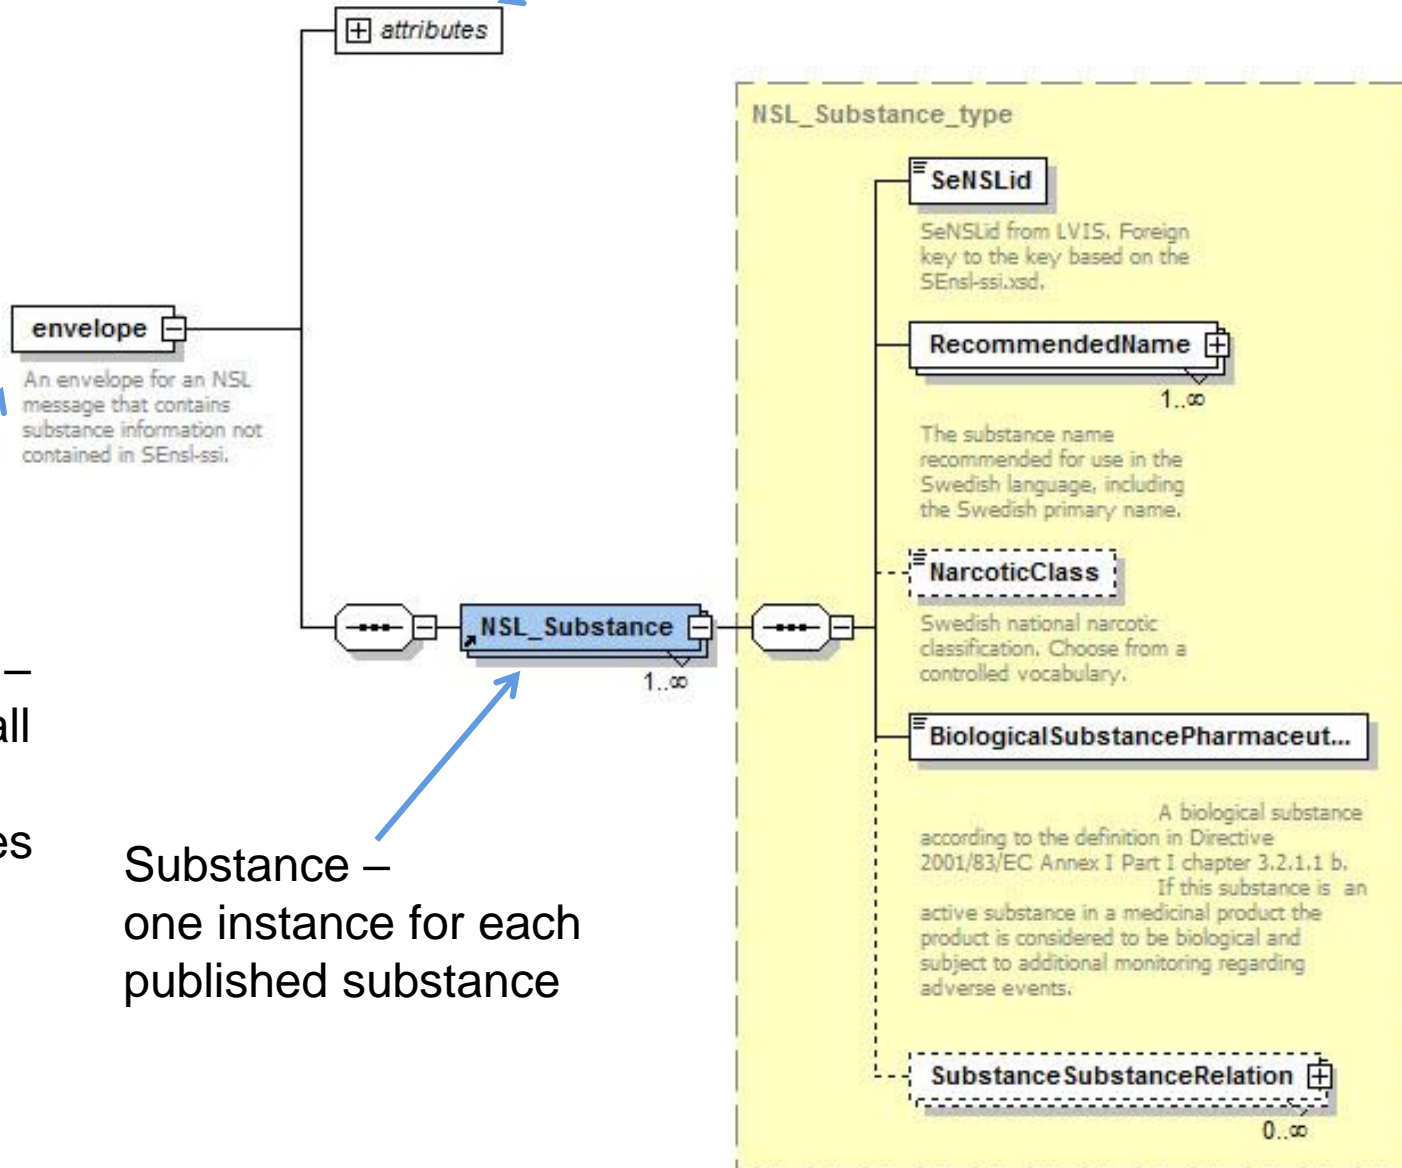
attributes

envelope

An envelope for an NSL message that contains substance information not contained in SEnsl-ssi.

–
all

es

NSL_Substance
$1..\infty$

Substance –
one instance for each published substance

NSL_Substance_type

SeNSLid

SeNSLid from LVIS. Foreign key to the key based on the SEnsl-ssi.xsd.

RecommendedName
$1..\infty$

The substance name recommended for use in the Swedish language, including the Swedish primary name.

NarcoticClass

Swedish national narcotic classification. Choose from a controlled vocabulary.

BiologicalSubstancePharmaceut...

A biological substance according to the definition in Directive 2001/83/EC Annex I Part I chapter 3.2.1.1 b. If this substance is an active substance in a medicinal product the product is considered to be biological and subject to additional monitoring regarding adverse events.

SubstanceSubstanceRelation
$0..\infty$